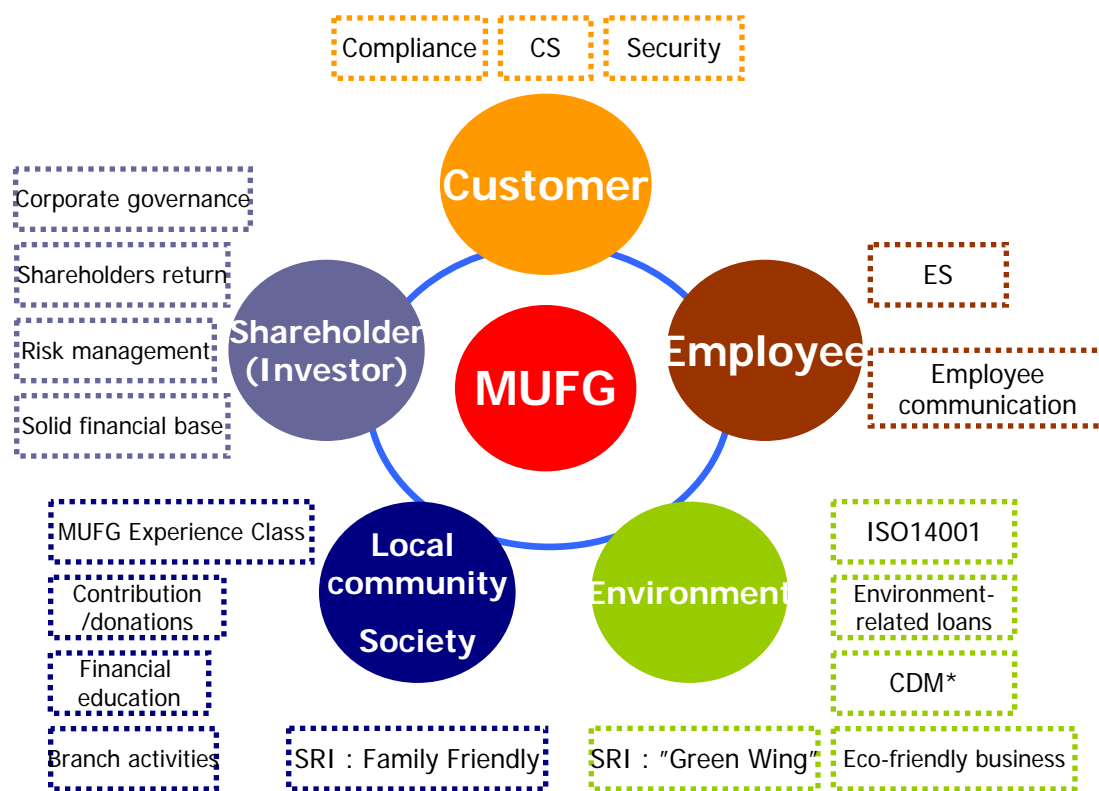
Compliance

CS

Security

Customer

Corporate governance

Shareholders return

Risk management

Solid financial base

Shareholder (Investor)

MUFG

Employee

ES

Employee communication

MUFG Experience Class

Contribution /donations

Financial education

Branch activities

Local community Society

Environment

ISO14001

Environment-related loans

CDM*

Eco-friendly business

SRI：Family Friendly

SRI："Green Wing"